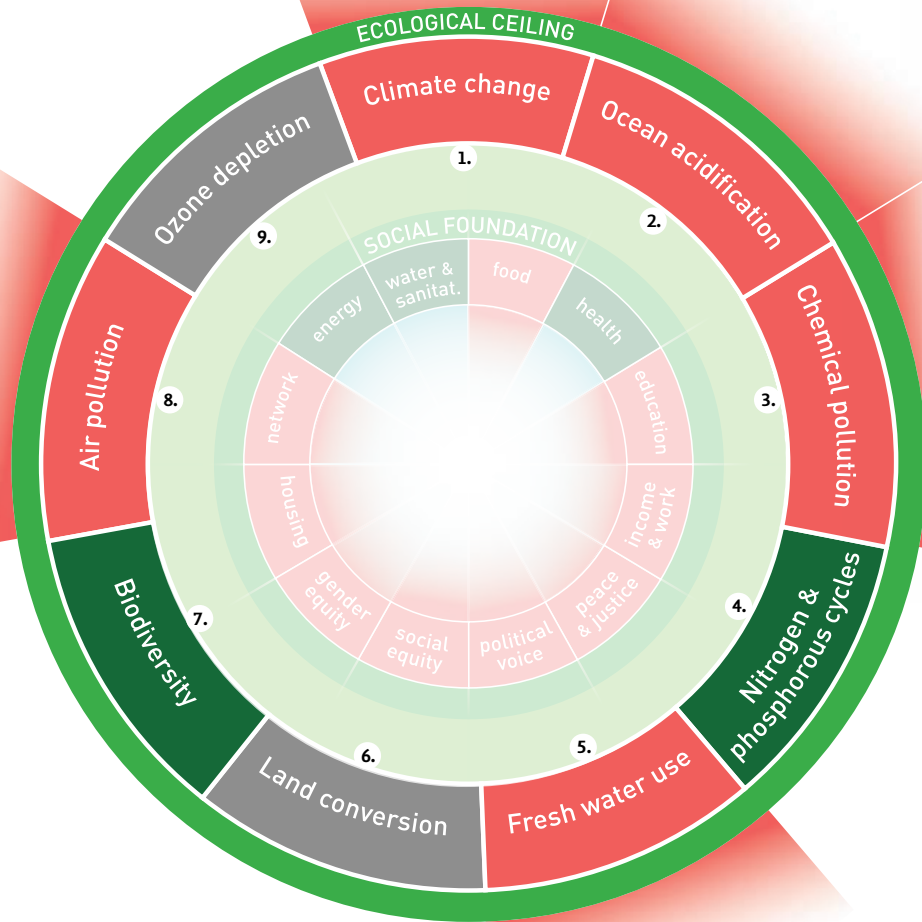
ECOLOGICAL CEILING

Climate change
1.
Ocean acidification
2.
Chemical pollution
3.
Nitrogen & phosphorous cycles
4.
Fresh water use
5.
Land conversion
6.
Biodiversity
7.
Air pollution
8.
Ozone depletion
9.

SOCIAL FOUNDATION

food
health
education
income & work
peace & justice
political voice
social equity
gender equity
housing
network
energy
water & sanitat.